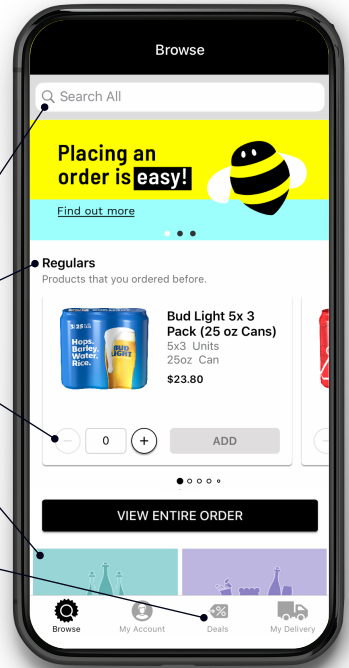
Browse

Search All

Placing an order is easy!

Find out more

Regulars

Products that you ordered before.

5/25

Hops. Barley. Water. Rice.

BUD LIGHT

Bud Light 5x 3 Pack (25 oz Cans)

5x3 Units

25oz Can

$23.80

0

+

ADD

VIEW ENTIRE ORDER

Browse

My Account

Deals

My Delivery